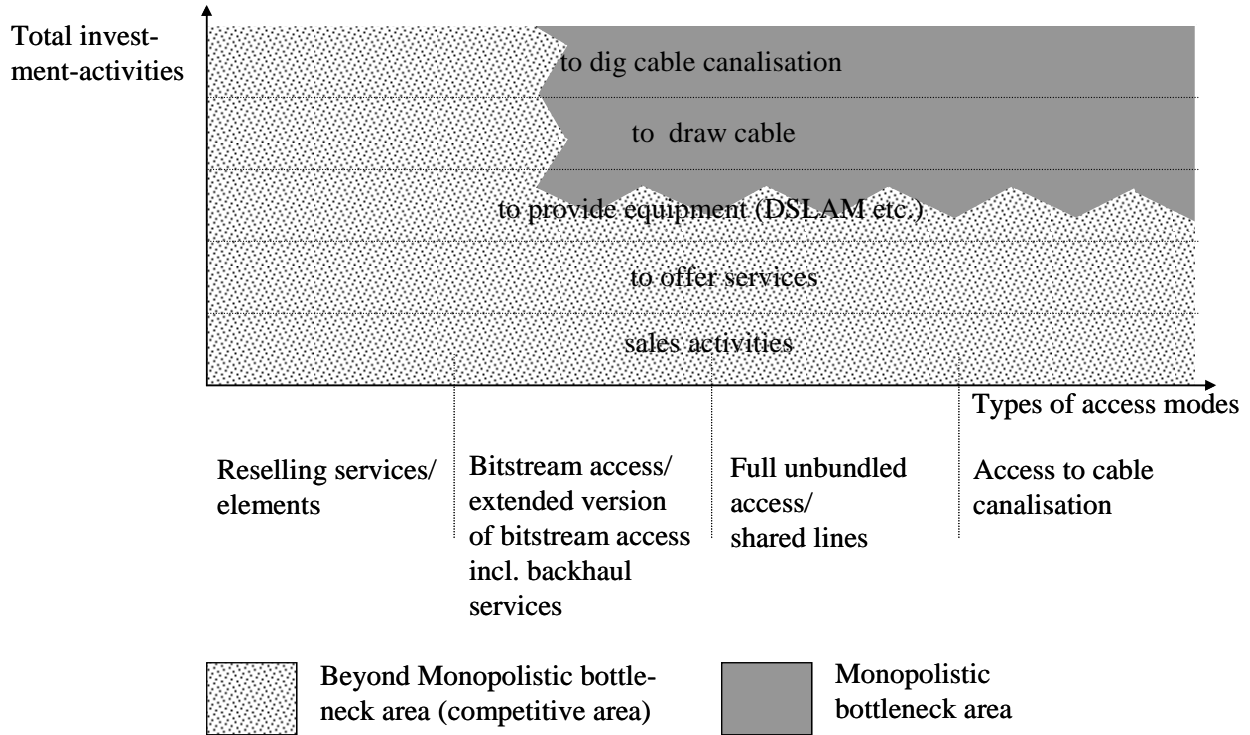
Total investment-activities

to dig cable canalisation

to draw cable

to provide equipment (DSLAM etc.)

to offer services

sales activities

Types of access modes

Reselling services/ elements

Bitstream access/ extended version of bitstream access incl. backhaul services

Full unbundled access/ shared lines

Access to cable canalisation

Beyond Monopolistic bottleneck area (competitive area)

Monopolistic bottleneck area